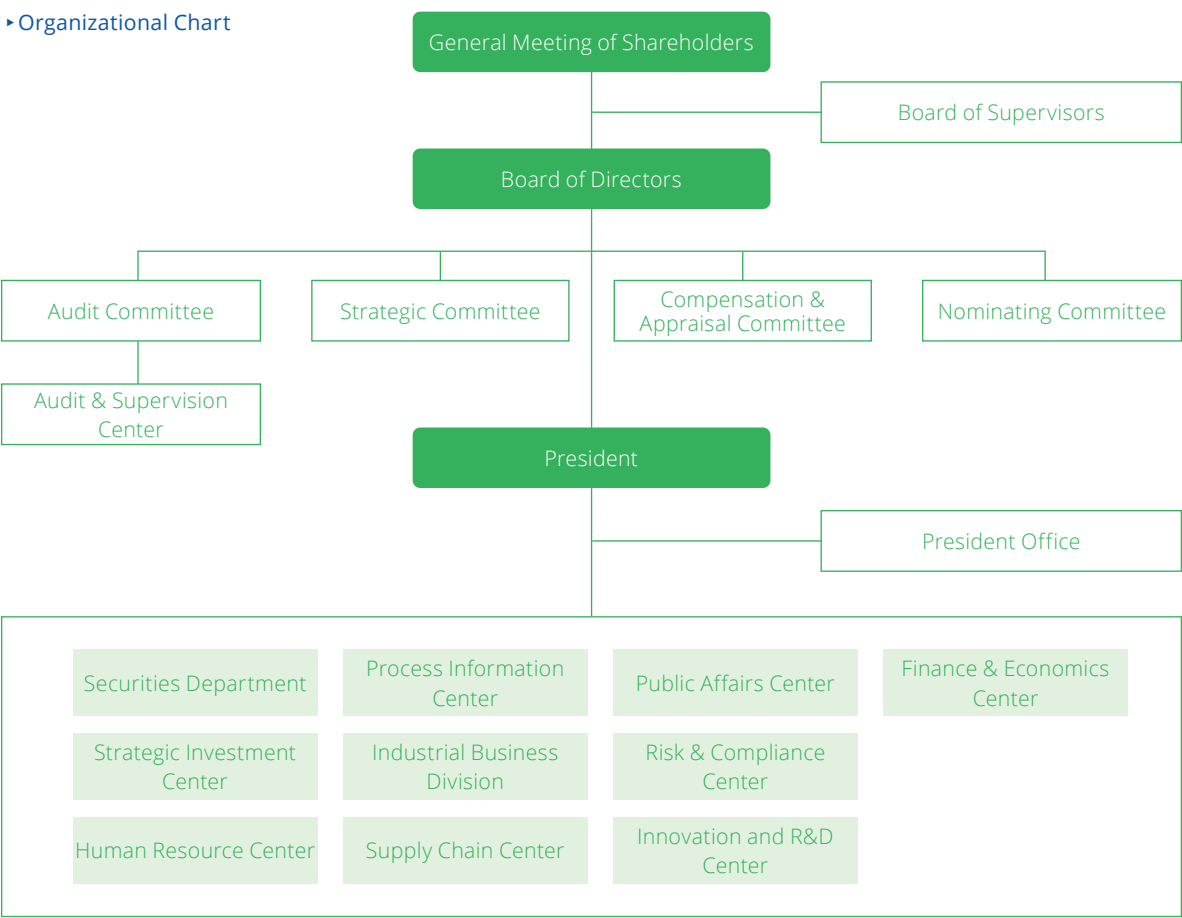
▸Organizational Chart

General Meeting of Shareholders

Board of Supervisors

Board of Directors

Audit Committee

Strategic Committee

Compensation & Appraisal Committee

Nominating Committee

Audit & Supervision Center

President

President Office

Securities Department

Process Information Center

Public Affairs Center

Finance & Economics Center

Strategic Investment Center

Industrial Business Division

Risk & Compliance Center

Human Resource Center

Supply Chain Center

Innovation and R&D Center